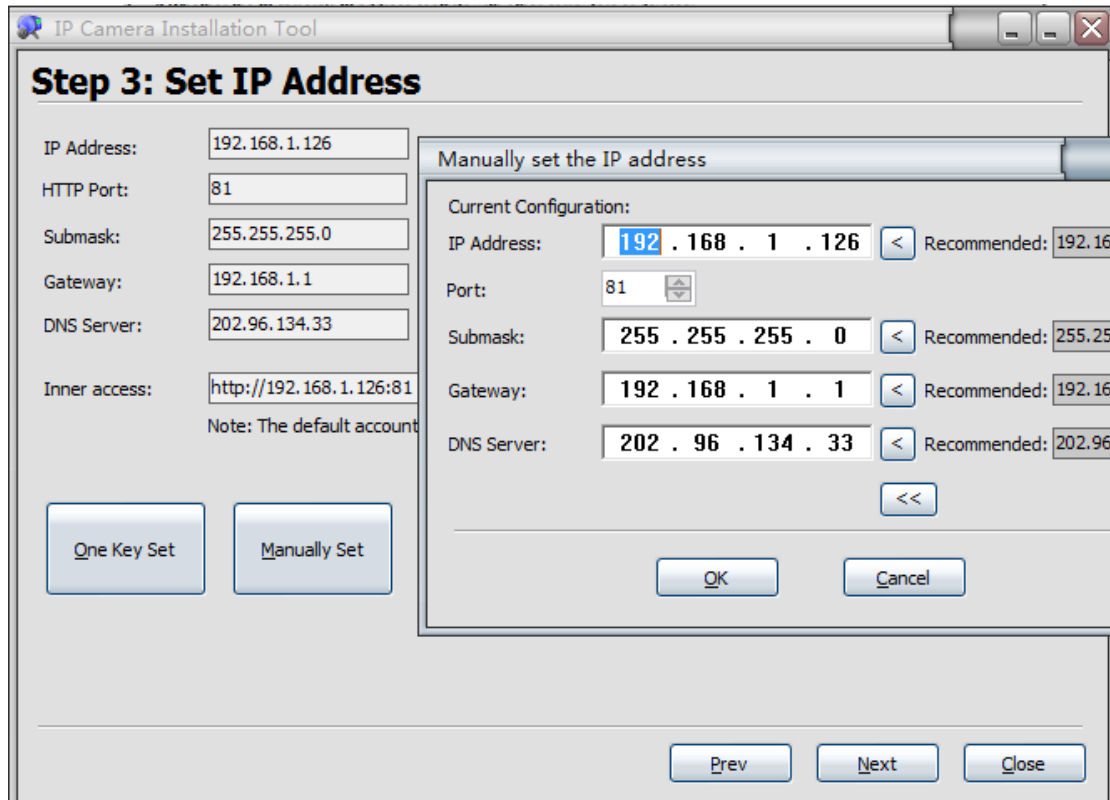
IP Camera Installation Tool

Step 3: Set IP Address

IP Address: 192.168.1.126
HTTP Port: 81
Submask: 255.255.255.0
Gateway: 192.168.1.1
DNS Server: 202.96.134.33

Inner access: http://192.168.1.126:81
Note: The default account

One Key Set
Manually Set

Manually set the IP address

Current Configuration:
IP Address: 192 . 168 . 1 . 126 < Recommended: 192.16
Port: 81
Submask: 255 . 255 . 255 . 0 < Recommended: 255.25
Gateway: 192 . 168 . 1 . 1 < Recommended: 192.16
DNS Server: 202 . 96 . 134 . 33 < Recommended: 202.96
<<

OK
Cancel

Prev
Next
Close